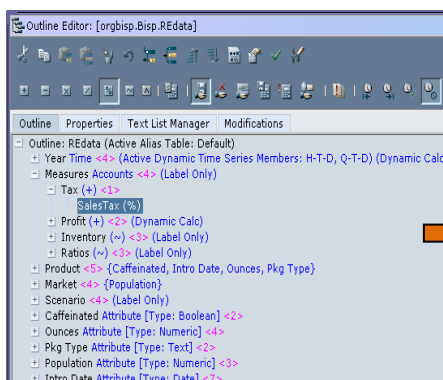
Outline Editor: [orgbisp.Bisp.REdata]

Outline | Properties | Text List Manager | Modifications

Outline: REdata (Active Alias Table: Default)
Year Time <4> (Active Dynamic Time Series Members: H-T-D, Q-T-D) (Dynamic Calc
Measures Accounts <4> (Label Only)
Tax (+) <1>
SalesTax (%)
Profit (+) <2> (Dynamic Calc)
Inventory (~) <3> (Label Only)
Ratios (~) <3> (Label Only)
Product <5> {Caffeinated, Intro Date, Ounces, Pkg Type}
Market <4> {Population}
Scenario <4> (Label Only)
Caffeinated Attribute [Type: Boolean] <2>
Ounces Attribute [Type: Numeric] <4>
Pkg Type Attribute [Type: Text] <2>
Population Attribute [Type: Numeric] <3>
Intro Date Attribute [Type: Date] <7>